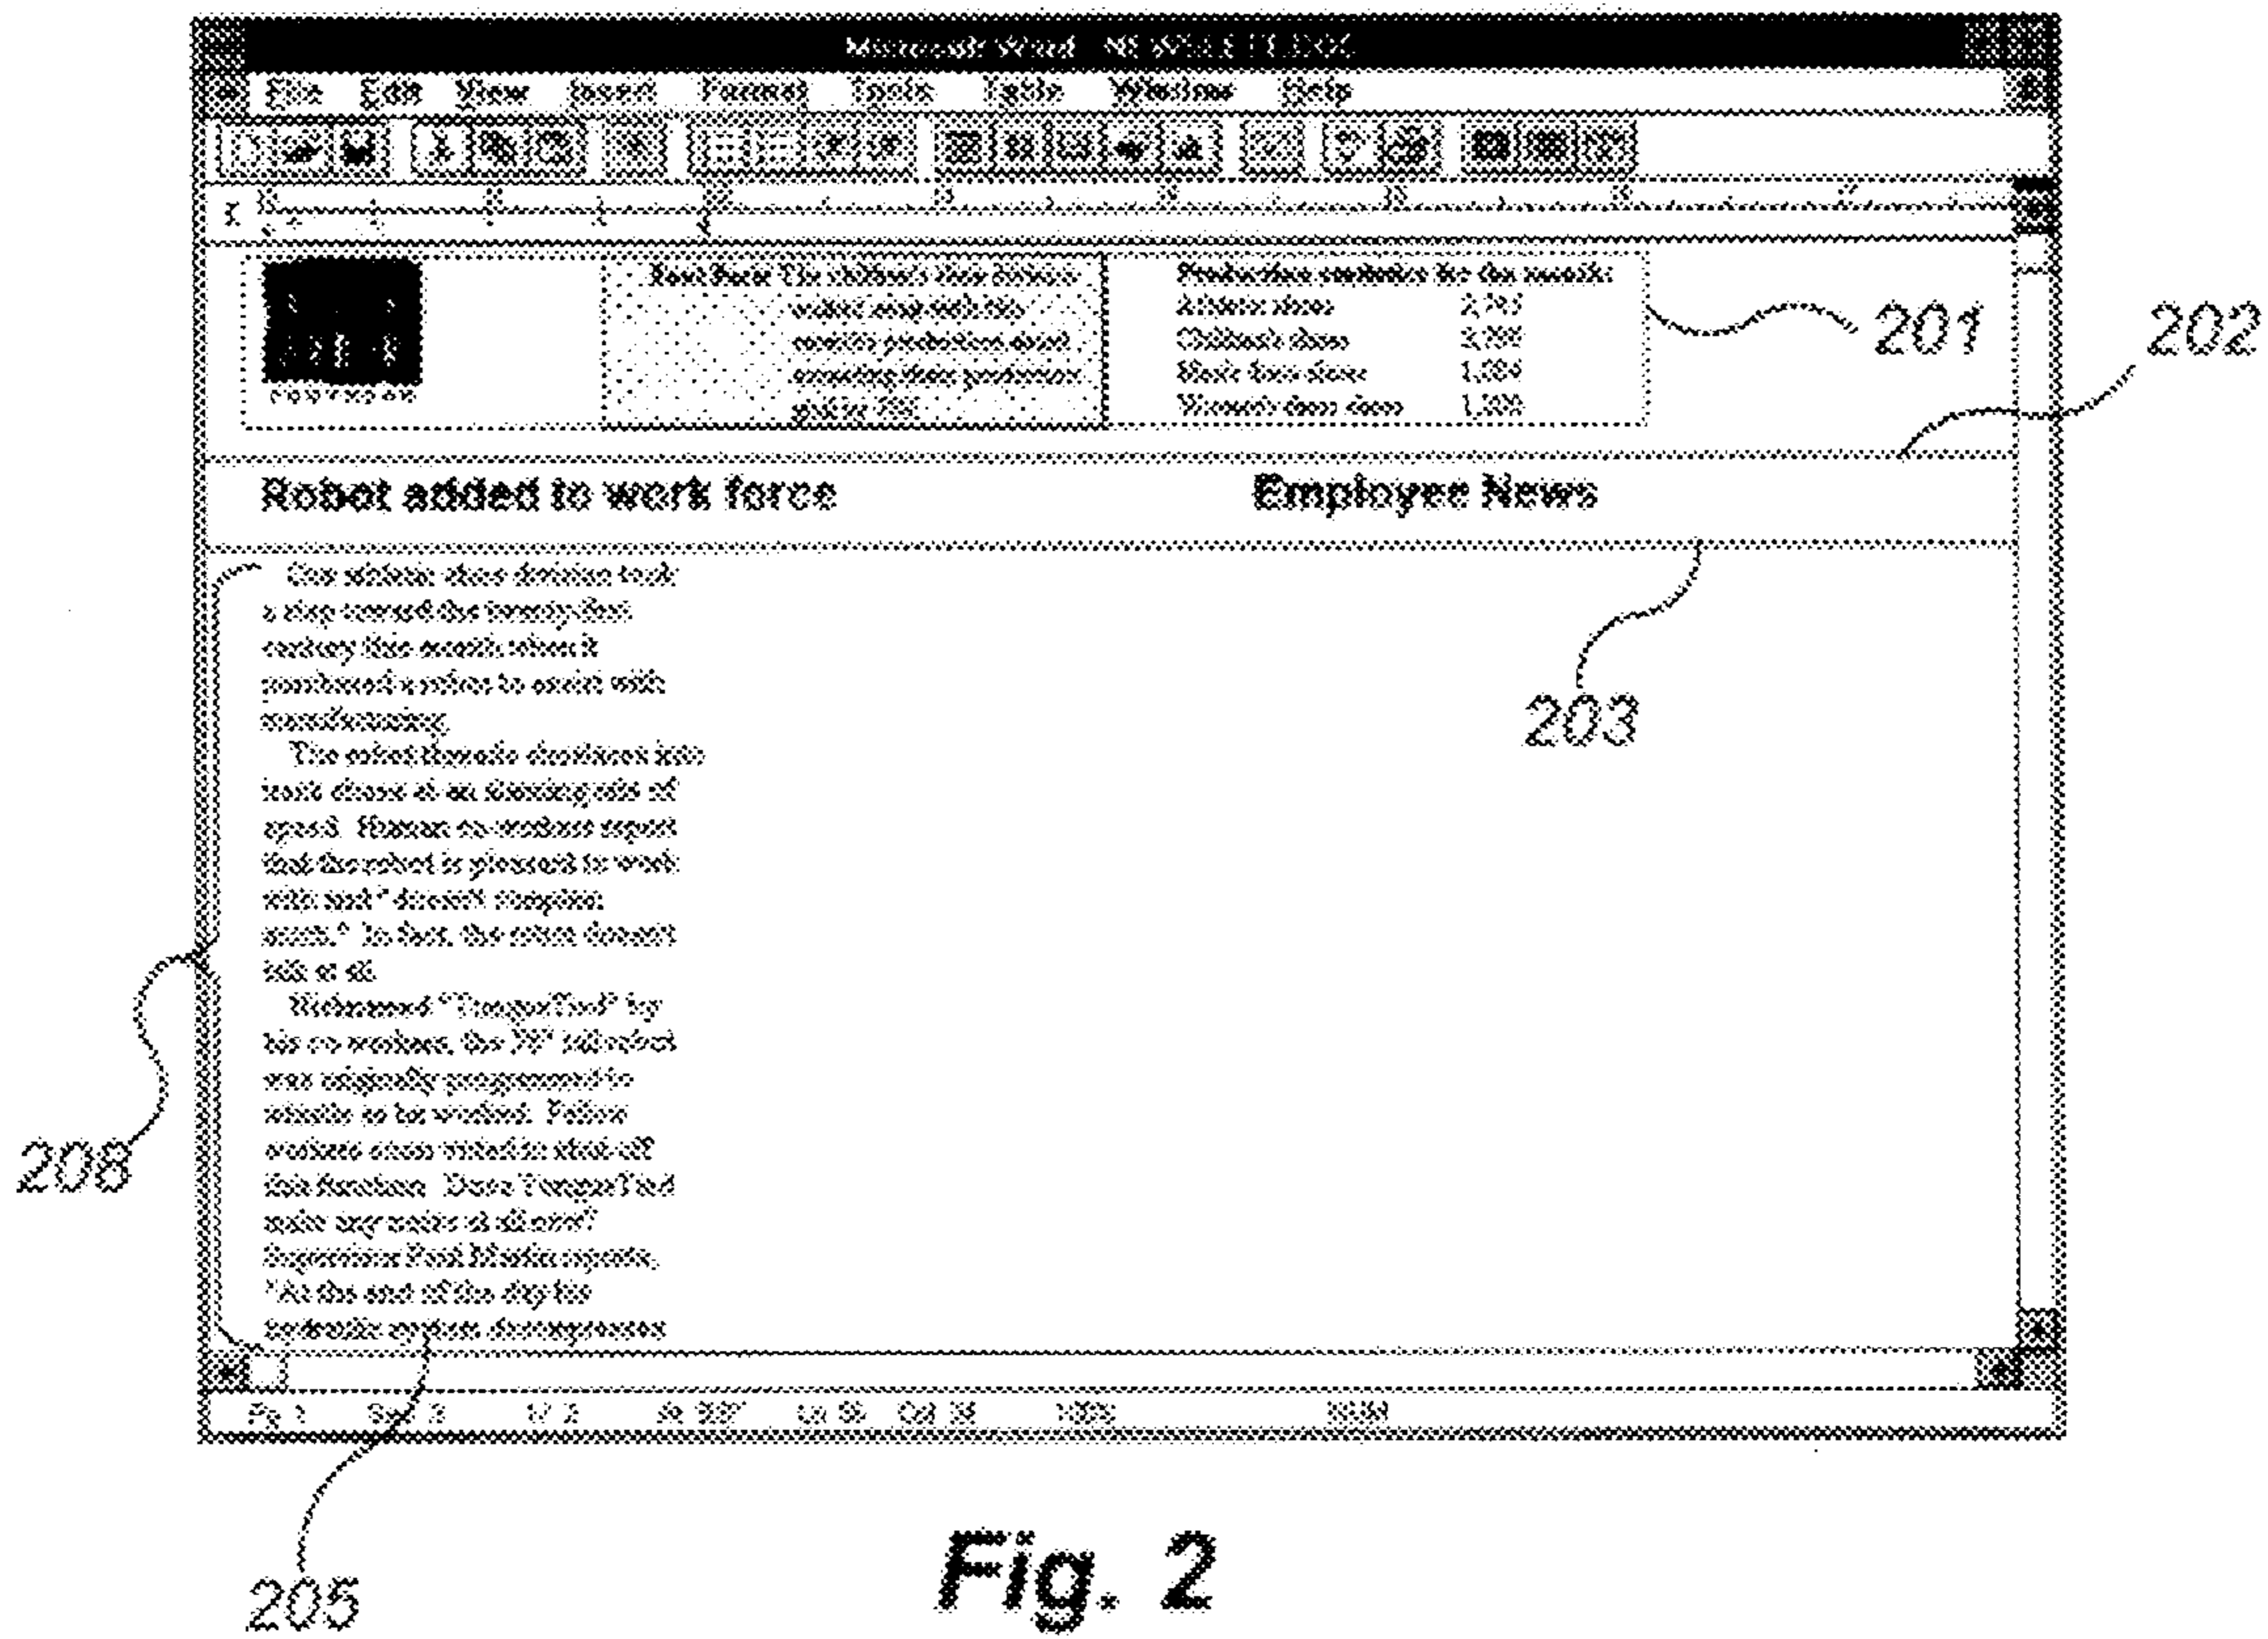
Microsoft Word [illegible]

File Edit View Insert Format Tools Table Window Help

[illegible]

Production statistics for the month:
Athletic shoes 2,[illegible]
Children's shoes 2,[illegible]
Men's dress shoes 1,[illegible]
Women's dress shoes 1,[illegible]

201

202

Robot added to work force

Employee News

203

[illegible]

208

205

Fig. 2